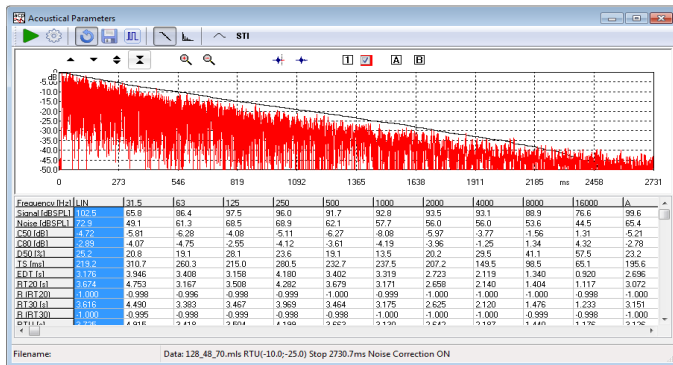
Acoustical Parameters

STI

1 2 A B

dB
-5.0
-10.0
-15.0
-20.0
-25.0
-30.0
-35.0
-40.0
-45.0
-50.0

0 273 546 819 1092 1365 1638 1911 2185 ms 2458 2731

| Frequency [Hz] | LIN | 31.5 | 63 | 125 | 250 | 500 | 1000 | 2000 | 4000 | 8000 | 16000 | A |
|---|---|---|---|---|---|---|---|---|---|---|---|---|
| Signal [dBSPL] | 102.5 | 65.8 | 86.4 | 97.5 | 96.0 | 91.7 | 92.8 | 93.5 | 93.1 | 88.9 | 76.6 | 99.6 |
| Noise [dBSPL] | 72.9 | 49.1 | 61.3 | 68.5 | 68.9 | 62.1 | 57.7 | 56.0 | 56.0 | 53.6 | 44.5 | 65.4 |
| C50 [dB] | -4.72 | -5.81 | -6.28 | -4.08 | -5.11 | -6.27 | -8.08 | -5.97 | -3.77 | -1.56 | 1.31 | -5.21 |
| C80 [dB] | -2.89 | -4.07 | -4.75 | -2.55 | -4.12 | -3.61 | -4.19 | -3.96 | -1.25 | 1.34 | 4.32 | -2.78 |
| D50 [%] | 25.2 | 20.8 | 19.1 | 28.1 | 23.6 | 19.1 | 13.5 | 20.2 | 29.5 | 41.1 | 57.5 | 23.2 |
| TS [ms] | 219.2 | 310.7 | 260.3 | 215.0 | 280.5 | 232.7 | 237.5 | 207.2 | 149.5 | 98.5 | 65.1 | 195.6 |
| EDT [s] | 3.176 | 3.946 | 3.408 | 3.158 | 4.180 | 3.402 | 3.319 | 2.723 | 2.119 | 1.340 | 0.920 | 2.696 |
| RT20 [s] | 3.674 | 4.753 | 3.167 | 3.508 | 4.282 | 3.679 | 3.171 | 2.658 | 2.140 | 1.404 | 1.117 | 3.072 |
| R (RT20) | -1.000 | -0.998 | -0.996 | -0.998 | -0.999 | -1.000 | -0.999 | -1.000 | -1.000 | -1.000 | -0.998 | -1.000 |
| RT30 [s] | 3.616 | 4.490 | 3.383 | 3.467 | 3.969 | 3.464 | 3.175 | 2.625 | 2.120 | 1.476 | 1.233 | 3.151 |
| R (RT30) | -1.000 | -0.995 | -0.998 | -0.999 | -0.998 | -1.000 | -1.000 | -1.000 | -1.000 | -0.999 | -0.998 | -1.000 |

Filename:
Data: 128_48_70.mls RTU(-10.0;-25.0) Stop 2730.7ms Noise Correction ON